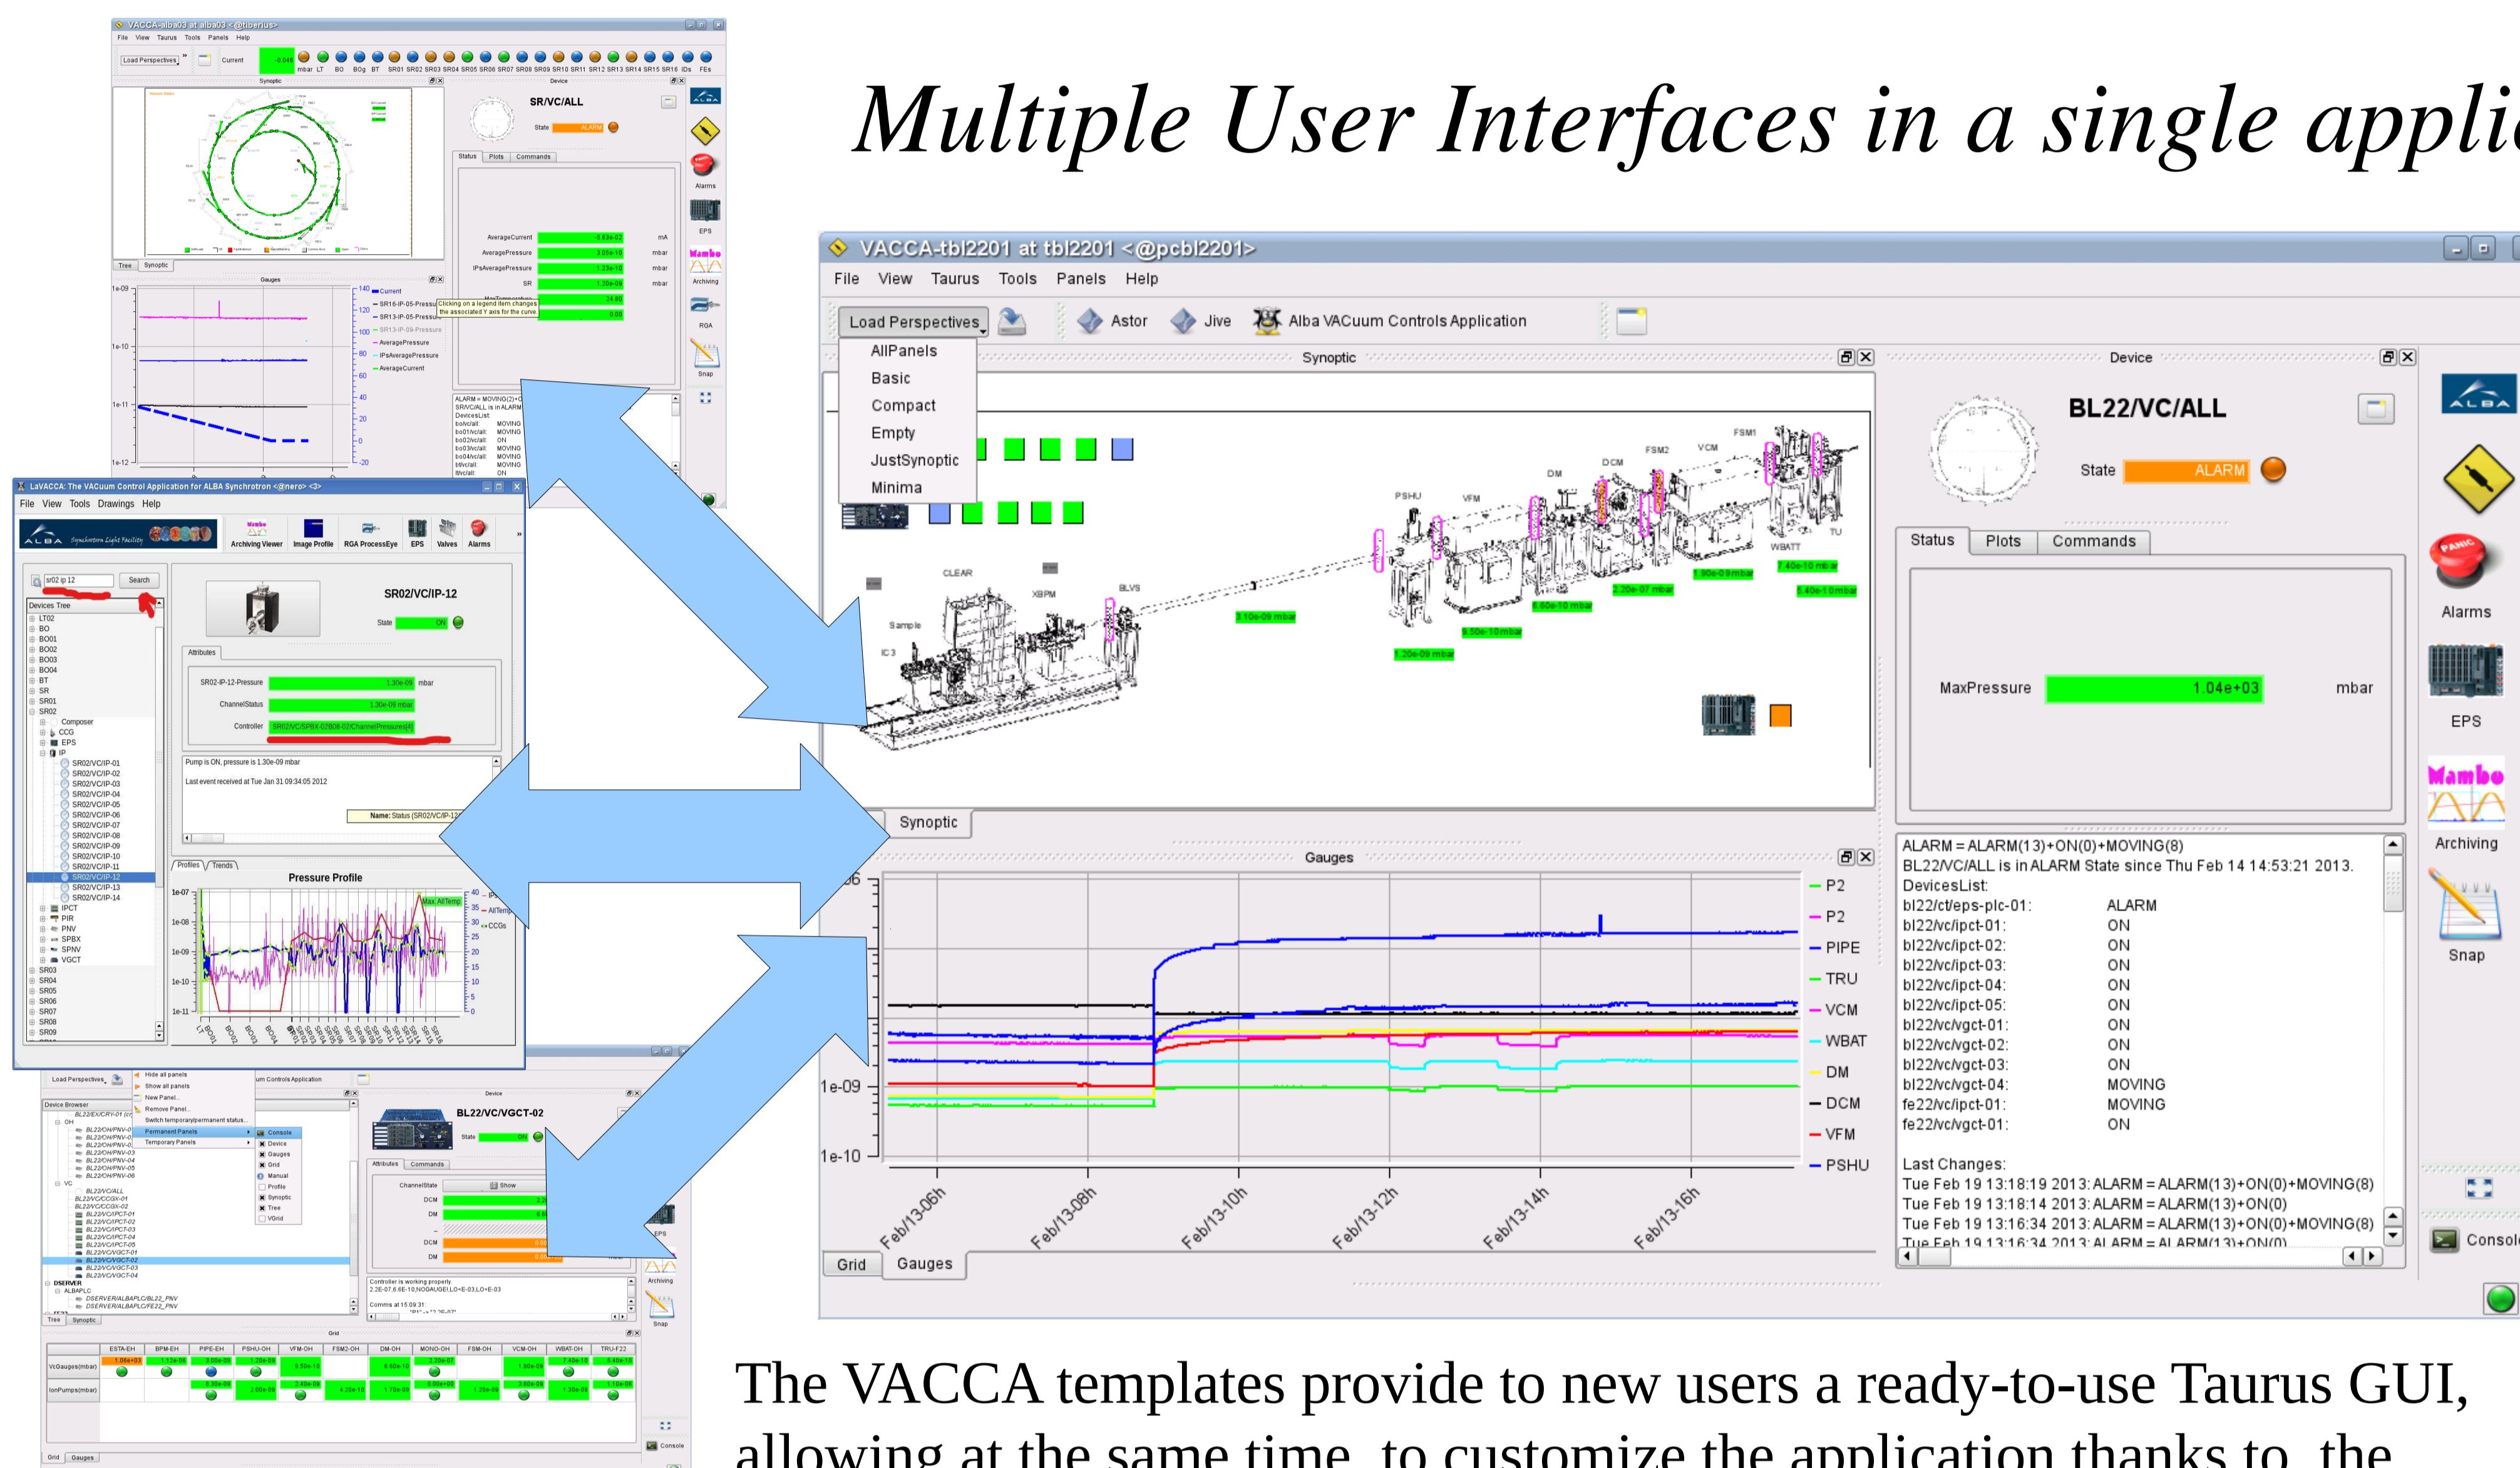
Multiple User Interfaces in a single appli

VACCA-tbl2201 at tbl2201 <@pcbl2201>

File View Taurus Tools Panels Help

Load Perspectives Astor Jive Alba VACuum Controls Application

AllPanels
Basic
Compact
Empty
JustSynoptic
Minima

Synoptic

Device

BL22/VC/ALL

State ALARM

Status Plots Commands

MaxPressure 1.04e+03 mbar

ALARM = ALARM(13)+ON(0)+MOVING(8)
BL22/VC/ALL is in ALARM State since Thu Feb 14 14:53:21 2013.
DevicesList:
bl22/ct/eps-plc-01: ALARM
bl22/vc/ipct-01: ON
bl22/vc/ipct-02: ON
bl22/vc/ipct-03: ON
bl22/vc/ipct-04: ON
bl22/vc/ipct-05: ON
bl22/vc/vgct-01: ON
bl22/vc/vgct-02: ON
bl22/vc/vgct-03: ON
bl22/vc/vgct-04: MOVING
fe22/vc/ipct-01: MOVING
fe22/vc/vgct-01: ON

Last Changes:
Tue Feb 19 13:18:19 2013: ALARM = ALARM(13)+ON(0)+MOVING(8)
Tue Feb 19 13:18:14 2013: ALARM = ALARM(13)+ON(0)
Tue Feb 19 13:16:34 2013: ALARM = ALARM(13)+ON(0)+MOVING(8)
Tue Feb 19 13:16:34 2013: ALARM = ALARM(13)+ON(0)

Alarms
EPS
Mambo
Archiving
Snap
Console

Synoptic

Gauges

P2
P2
PIPE
TRU
VCM
WBAT
DM
DCM
VFM
PSHU

1e-09
1e-10

Feb/13-06h Feb/13-08h Feb/13-10h Feb/13-12h Feb/13-14h Feb/13-16h

Grid Gauges

PSHU VFM DM DCM FSM2 VCM FSM1 TU WBATT CLEAR XBPM BLVS Sample IC3

SR/VC/ALL

SR02/VC/IP-12

Pressure Profile

BL22/VC/VGCT-02

The VACCA templates provide to new users a ready-to-use Taurus GUI, allowing at the same time, to customize the application thanks to the